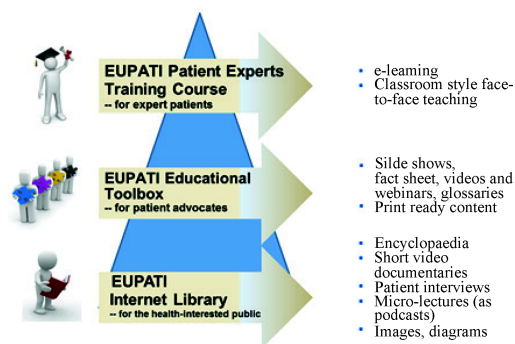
EUPATI Patient Experts Training Course
-- for expert patients

EUPATI Educational Toolbox
-- for patient advocates

EUPATI Internet Library
-- for the health-interested public

- e-leaming
- Classroom style face-to-face teaching

- Silde shows, fact sheet, videos and webinars, glossaries
- Print ready content

- Encyclopaedia
- Short video documentaries
- Patient interviews
- Micro-lectures (as podcasts)
- Images, diagrams